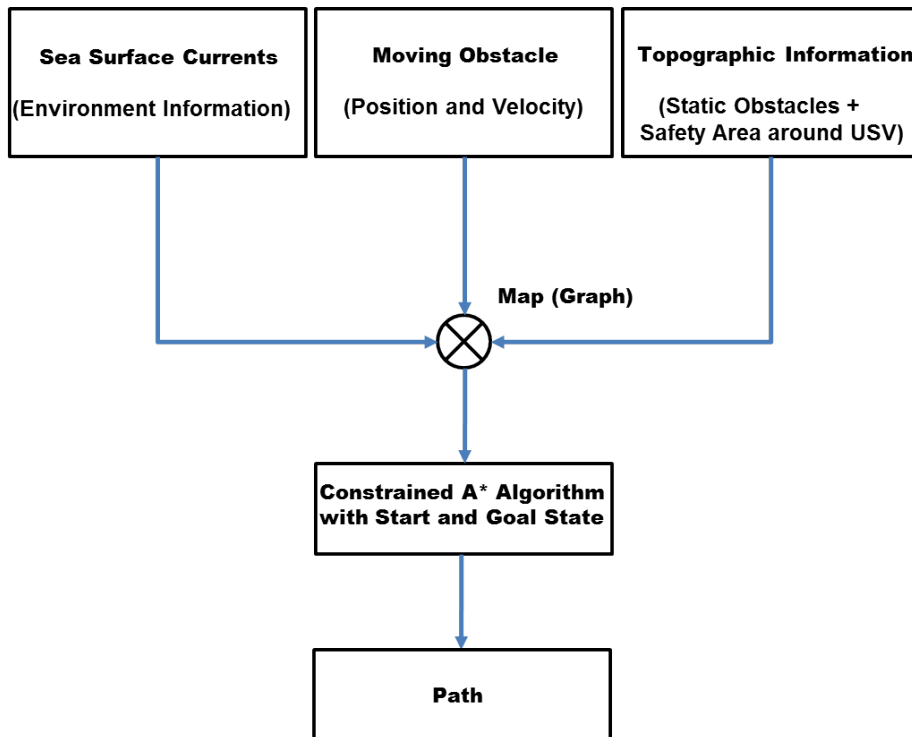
Sea Surface Currents

(Environment Information)

Moving Obstacle

(Position and Velocity)

Topographic Information

(Static Obstacles + Safety Area around USV)

Map (Graph)

Constrained A* Algorithm with Start and Goal State

Path